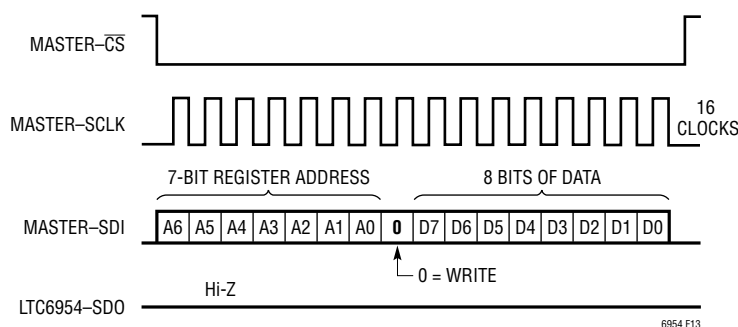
MASTER–$\overline{CS}$

MASTER–SCLK

16 CLOCKS

7-BIT REGISTER ADDRESS

8 BITS OF DATA

MASTER–SDI

| A6 | A5 | A4 | A3 | A2 | A1 | A0 | 0 | D7 | D6 | D5 | D4 | D3 | D2 | D1 | D0 |
|---|---|---|---|---|---|---|---|---|---|---|---|---|---|---|---|

0 = WRITE

Hi-Z

LTC6954–SDO

6954 F13